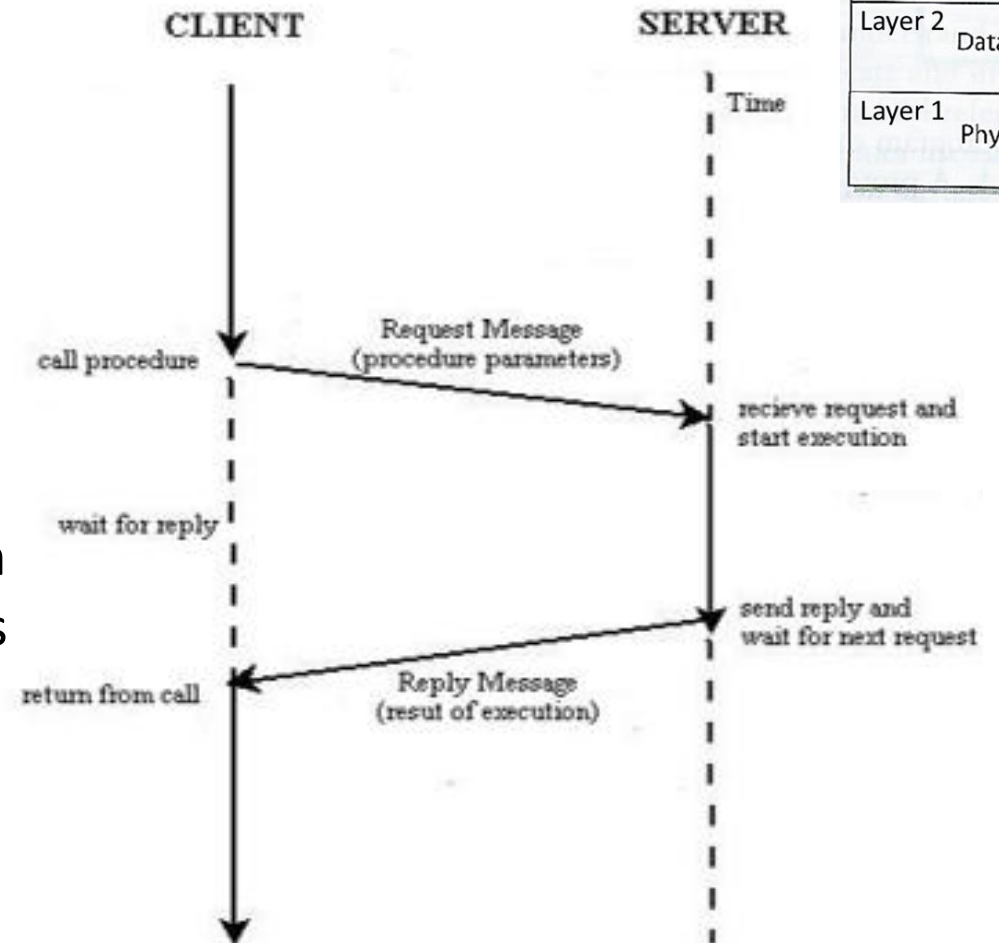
CLIENT

SERVER

Layer 2 Data

Layer 1 Phy

Time

call procedure

Request Message
(procedure parameters)

recieve request and
start execution

wait for reply

n
s

send reply and
wait for next request

return from call

Reply Message
(resut of execution)